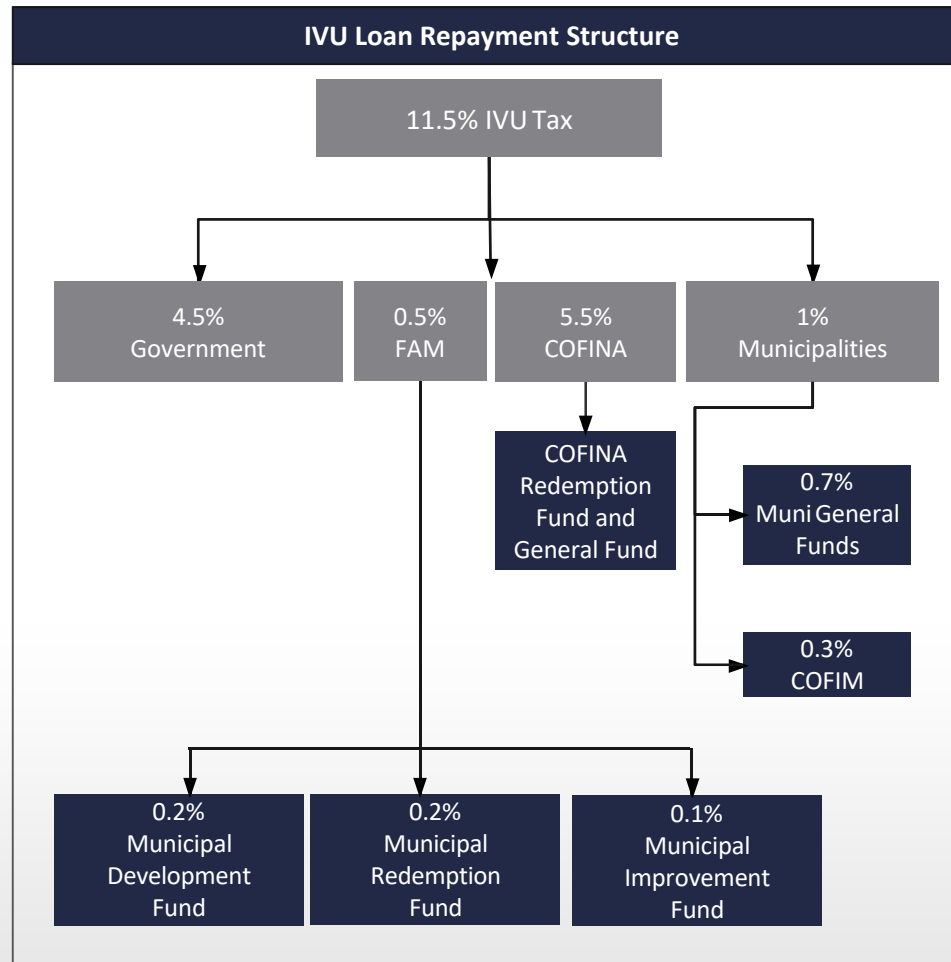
IVU Loan Repayment Structure

11.5% IVU Tax

4.5% Government

0.5% FAM

5.5% COFINA

1% Municipalities

COFINA Redemption Fund and General Fund

0.7% Muni General Funds

0.3% COFIM

0.2% Municipal Development Fund

0.2% Municipal Redemption Fund

0.1% Municipal Improvement Fund